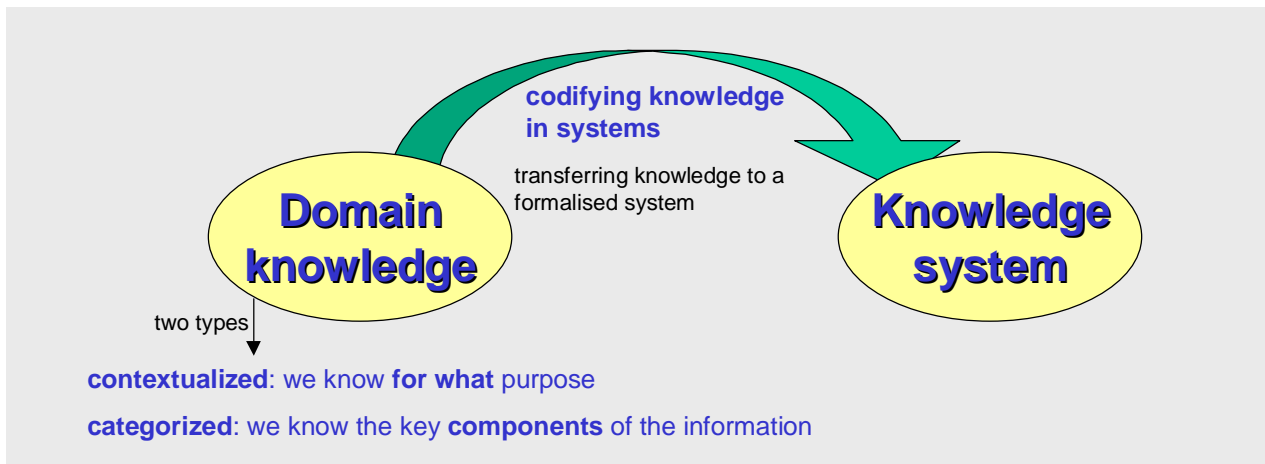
codifying knowledge in systems

transferring knowledge to a formalised system

Domain knowledge

Knowledge system

two types

contextualized: we know for what purpose

categorized: we know the key components of the information